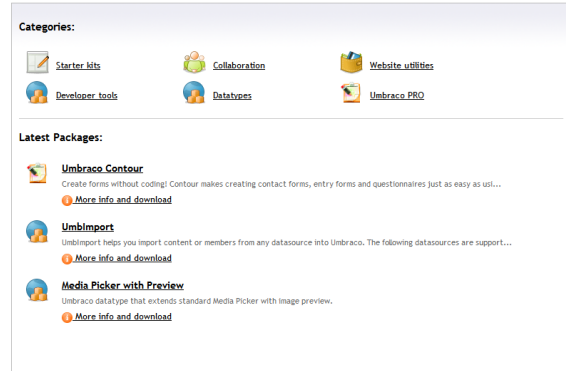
Categories:

Starter kits
Collaboration
Website utilities
Developer tools
Datatypes
Umbraco PRO

Latest Packages:

Umbraco Contour
Create forms without coding! Contour makes creating contact forms, entry forms and questionnaires just as easy as usi...
More info and download

UmbImport
UmbImport helps you import content or members from any datasource into Umbraco. The following datasources are support...
More info and download

Media Picker with Preview
Umbraco datatype that extends standard Media Picker with image preview.
More info and download